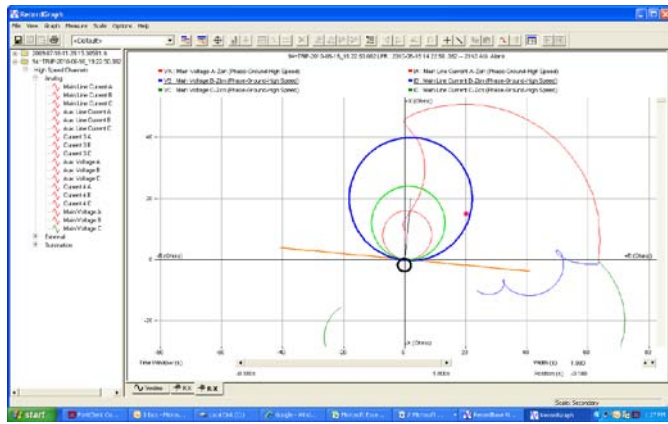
RecordGraph
File View Graph Measure Scale Options Help
<Default>
2009-07-15 11:29:13.30501 0
TNP-2010-05-16_19:22:50.982
High Speed Channels
Analog
Main Line Current A
Main Line Current B
Main Line Current C
Aux Line Current A
Aux Line Current B
Aux Line Current C
Current 3 A
Current 3 B
Current 3 C
Aux Voltage A
Aux Voltage B
Aux Voltage C
Current 4 A
Current 4 B
Current 4 C
Main Voltage A
Main Voltage B
Main Voltage C
External
Illustration
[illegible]
VA : Main Voltage A-Zan (Phase-Ground-High Speed)
IA : Main Line Current A-Zan (Phase-Ground-High Speed)
VB : Main Voltage B-Zbn (Phase-Ground-High Speed)
IB : Main Line Current B-Zbn (Phase-Ground-High Speed)
VC : Main Voltage C-Zcn (Phase-Ground-High Speed)
IC : Main Line Current C-Zcn (Phase-Ground-High Speed)
+X (Ohms)
40
20
-R (Ohms)
+R (Ohms)
-20
-X (Ohms)
-80
-60
-40
-20
0
20
40
60
80
Time Window (s)
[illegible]
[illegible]
Position (s)
R.X
Scale: Secondary
start